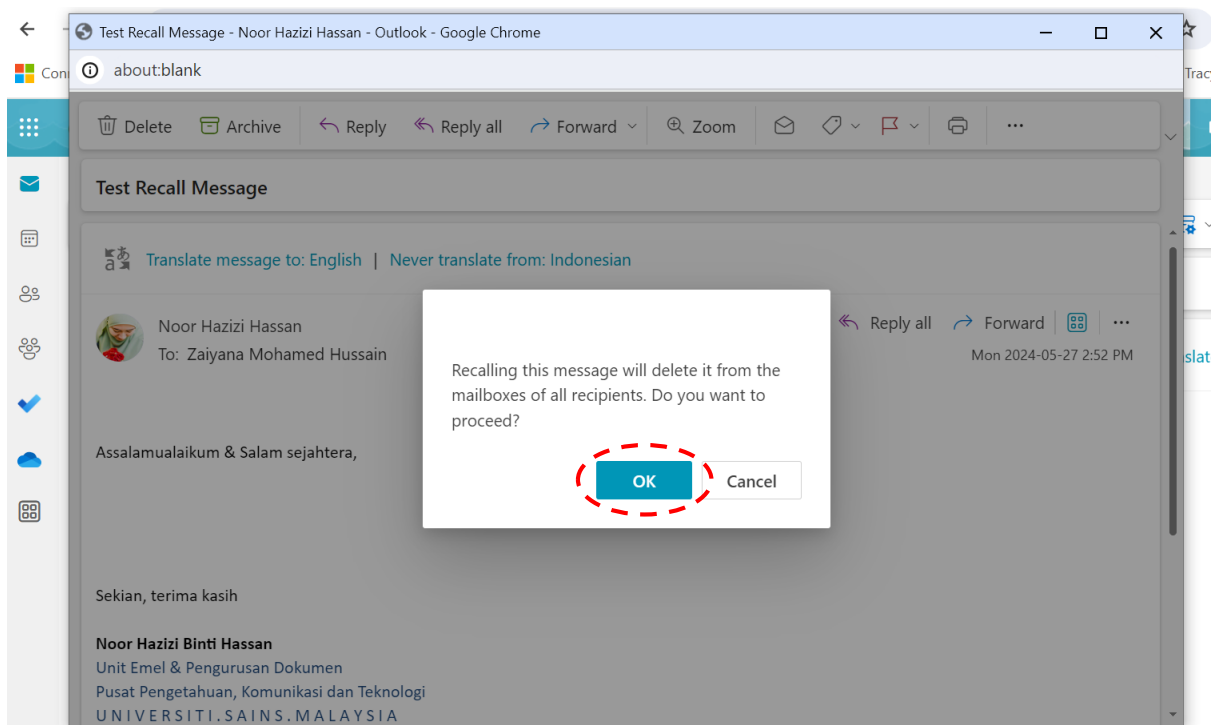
Test Recall Message - Noor Hazizi Hassan - Outlook - Google Chrome

about:blank

Con

Trac

Delete Archive Reply Reply all Forward Zoom

Test Recall Message

Translate message to: English | Never translate from: Indonesian

Noor Hazizi Hassan
To: Zaiyana Mohamed Hussain

Reply all Forward
Mon 2024-05-27 2:52 PM

slat

Recalling this message will delete it from the mailboxes of all recipients. Do you want to proceed?

OK Cancel

Assalamualaikum & Salam sejahtera,

Sekian, terima kasih

Noor Hazizi Binti Hassan
Unit Emel & Pengurusan Dokumen
Pusat Pengetahuan, Komunikasi dan Teknologi
UNIVERSITI.SAINS.MALAYSIA